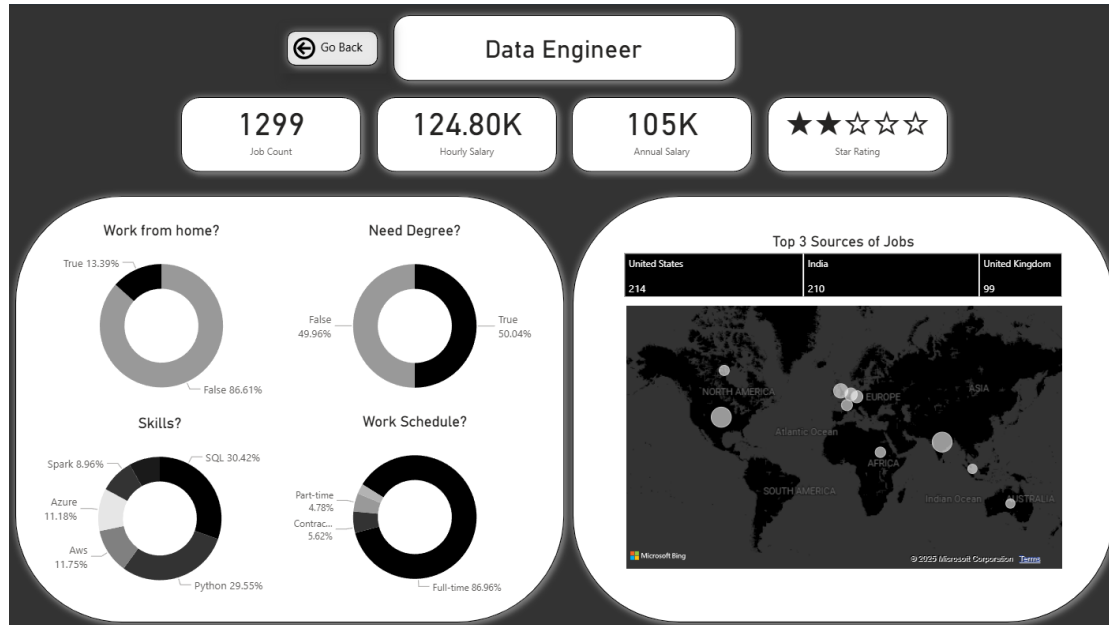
Go Back

Data Engineer

1299
Job Count

124.80K
Hourly Salary

105K
Annual Salary

★★☆☆☆
Star Rating

Work from home?
True 13.39%
False 86.61%

Need Degree?
False 49.96%
True 50.04%

Skills?
Spark 8.96%
SQL 30.42%
Azure 11.18%
Aws 11.75%
Python 29.55%

Work Schedule?
Part-time 4.78%
Contrac... 5.62%
Full-time 86.96%

Top 3 Sources of Jobs

| United States | India | United Kingdom |
|---|---|---|
| 214 | 210 | 99 |

NORTH AMERICA
EUROPE
ASIA
Atlantic Ocean
AFRICA
SOUTH AMERICA
Indian Ocean
AUSTRALIA
Microsoft Bing
© 2025 Microsoft Corporation Terms